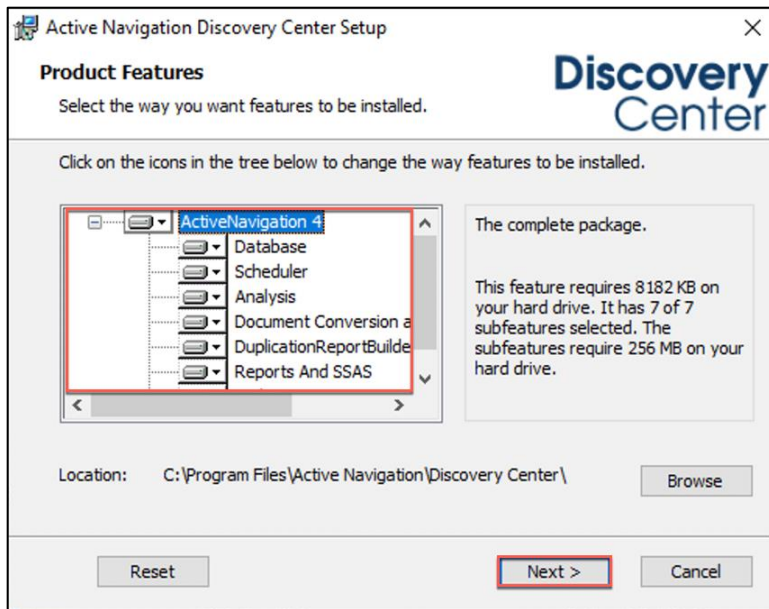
Active Navigation Discovery Center Setup

×

Product Features

Select the way you want features to be installed.

Discovery Center

Click on the icons in the tree below to change the way features to be installed.

ActiveNavigation 4
Database
Scheduler
Analysis
Document Conversion a
DuplicationReportBuilde
Reports And SSAS

The complete package.

This feature requires 8182 KB on your hard drive. It has 7 of 7 subfeatures selected. The subfeatures require 256 MB on your hard drive.

Location: C:\Program Files\Active Navigation\Discovery Center\

Browse

Reset

Next >

Cancel